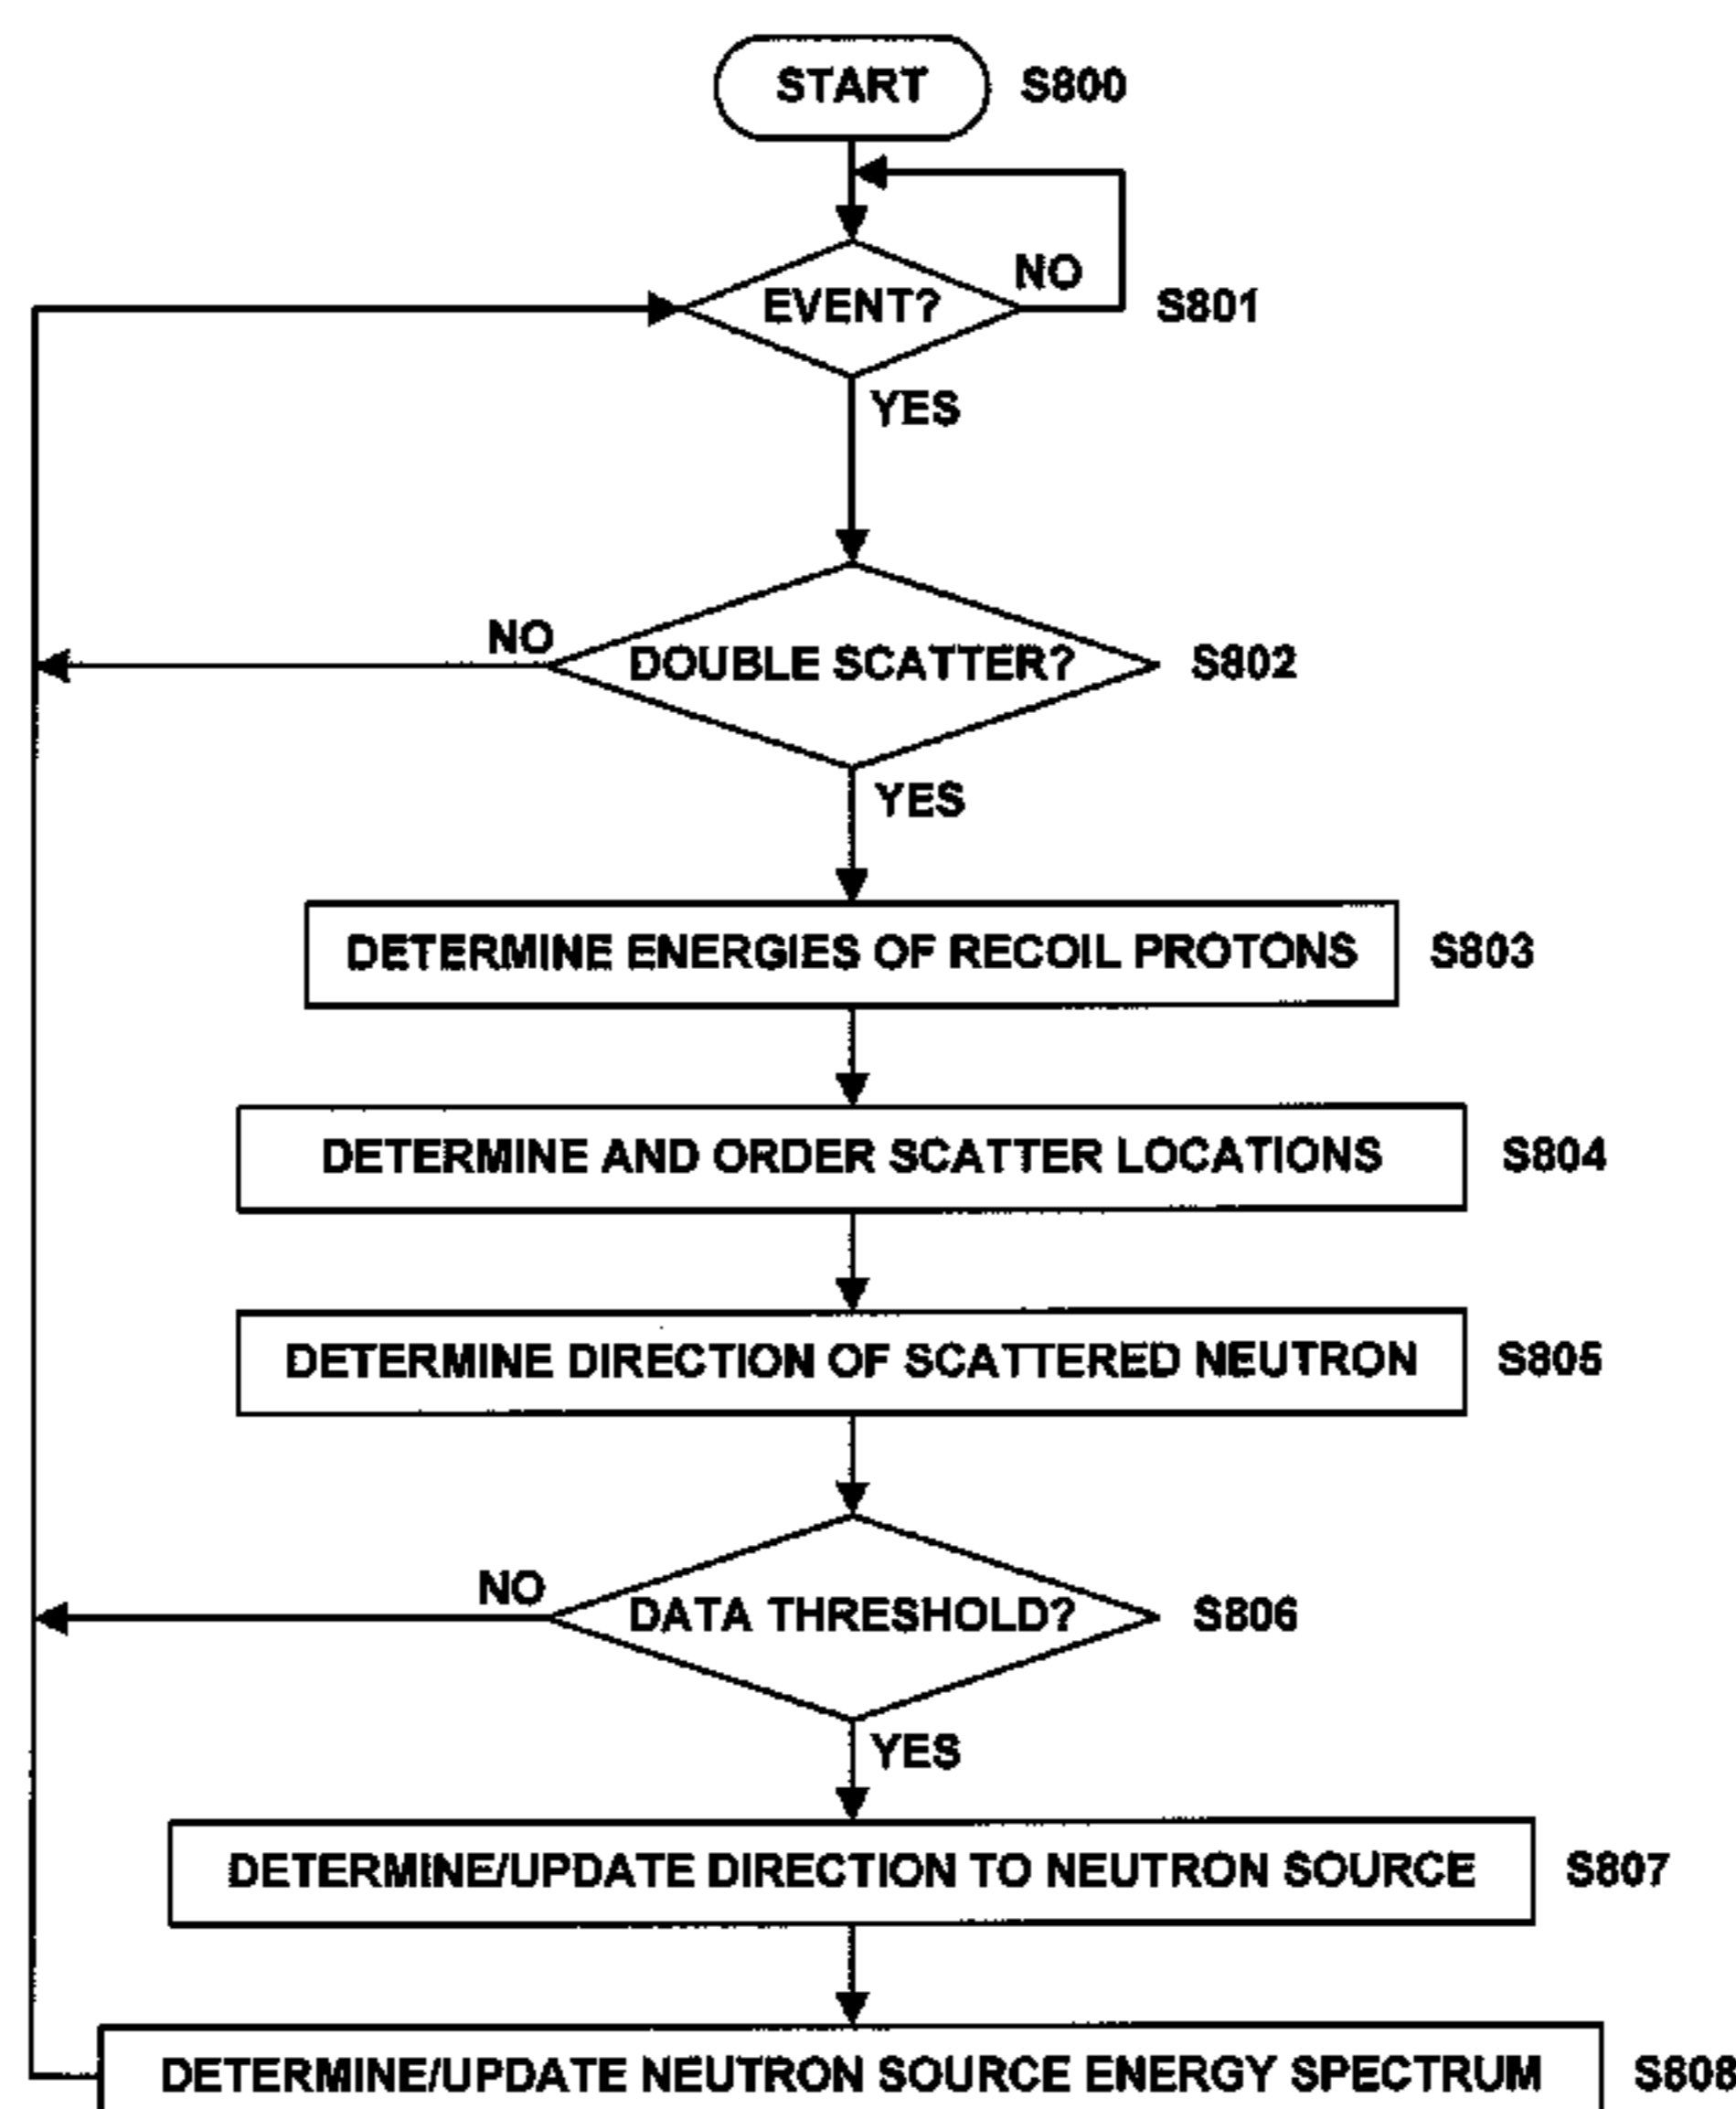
START S800

EVENT? NO S801

YES

NO DOUBLE SCATTER? S802

YES

DETERMINE ENERGIES OF RECOIL PROTONS S803

DETERMINE AND ORDER SCATTER LOCATIONS S804

DETERMINE DIRECTION OF SCATTERED NEUTRON S805

NO DATA THRESHOLD? S806

YES

DETERMINE/UPDATE DIRECTION TO NEUTRON SOURCE S807

DETERMINE/UPDATE NEUTRON SOURCE ENERGY SPECTRUM S808